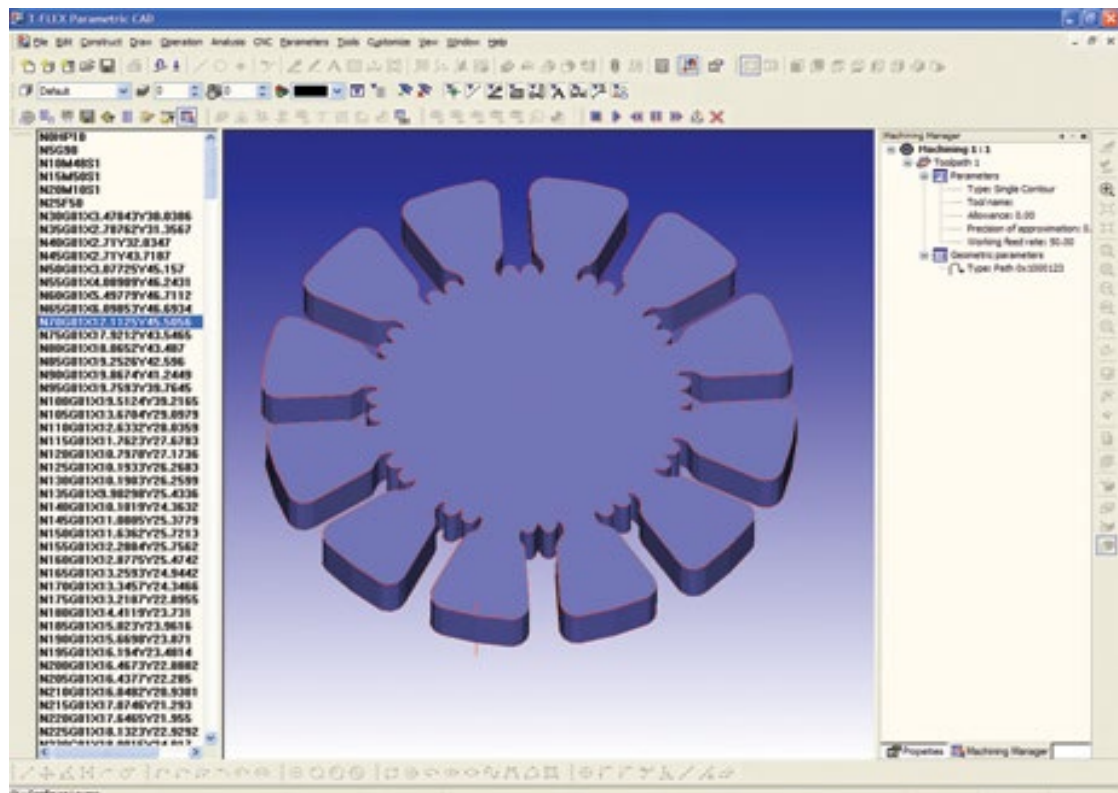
T-FLEX Parametric CAD

File Edit Construct Draw Operation Analysis CNC Parameters Tools Customize View Window Help

Default

N0HP10
N5G90
N10M40S1
N15M50S1
N20M10S1
N25F50
N30G0X3.4784Y38.8386
N35G0X2.7876Y31.3567
N40G0X2.71Y32.8347
N45G0X2.71Y43.7187
N50G0X3.8772Y45.157
N55G0X4.8898Y46.2431
N60G0X5.4977Y46.7112
N65G0X6.8985Y46.6934
N70G0X7.1125Y45.5056
N75G0X7.9212Y43.5465
N80G0X8.8652Y43.487
N85G0X9.2526Y42.596
N90G0X9.8674Y41.2449
N95G0X9.7593Y39.7645
N100G01X9.5124Y39.2165
N105G01X3.6704Y29.0579
N110G01X2.6332Y28.0359
N115G01X1.7623Y27.6783
N120G01X0.7978Y27.1736
N125G01X0.1933Y26.2683
N130G01X0.1983Y26.2599
N135G01X3.9829Y25.4336
N140G01X0.1019Y24.3632
N145G01X1.0885Y25.3779
N150G01X1.6362Y25.7213
N155G01X2.2884Y25.7562
N160G01X2.8776Y25.4742
N165G01X3.2593Y24.9442
N170G01X3.3457Y24.3466
N175G01X3.2187Y22.8955
N180G01X4.4519Y23.731
N185G01X5.823Y23.9616
N190G01X5.6698Y23.871
N195G01X6.194Y23.4814
N200G01X6.4673Y22.8882
N205G01X6.4377Y22.285
N210G01X6.8482Y20.9381
N215G01X7.8746Y21.293
N220G01X7.6465Y21.955
N225G01X8.1323Y22.9292

Machining Manager
Machining 1 : 1
Toolpath 1
Parameters
Type: Single Contour
Tool name:
Allowance: 0.00
Precision of approximation: 0.
Working feed rate: 50.00
Geometrical parameters
Type: Path 0x1000123

Properties
Machining Manager